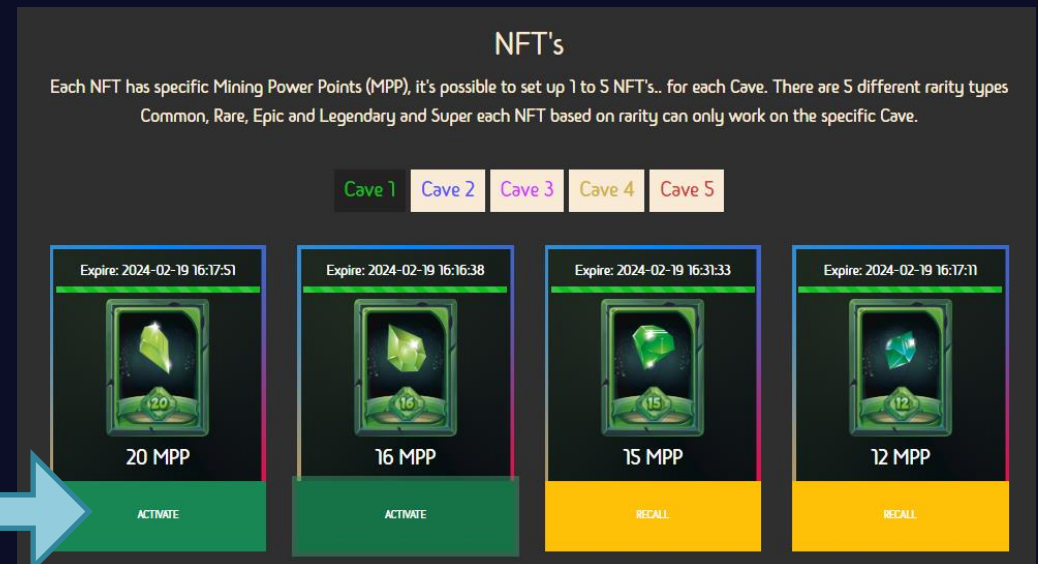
NFT's

Each NFT has specific Mining Power Points (MPP), it's possible to set up 1 to 5 NFT's.. for each Cave. There are 5 different rarity types Common, Rare, Epic and Legendary and Super each NFT based on rarity can only work on the specific Cave.

Cave 1 Cave 2 Cave 3 Cave 4 Cave 5

Expire: 2024-02-19 16:17:51
20
20 MPP
ACTIVATE

Expire: 2024-02-19 16:16:38
16
16 MPP
ACTIVATE

Expire: 2024-02-19 16:31:33
15
15 MPP
RECALL

Expire: 2024-02-19 16:17:11
12
12 MPP
RECALL